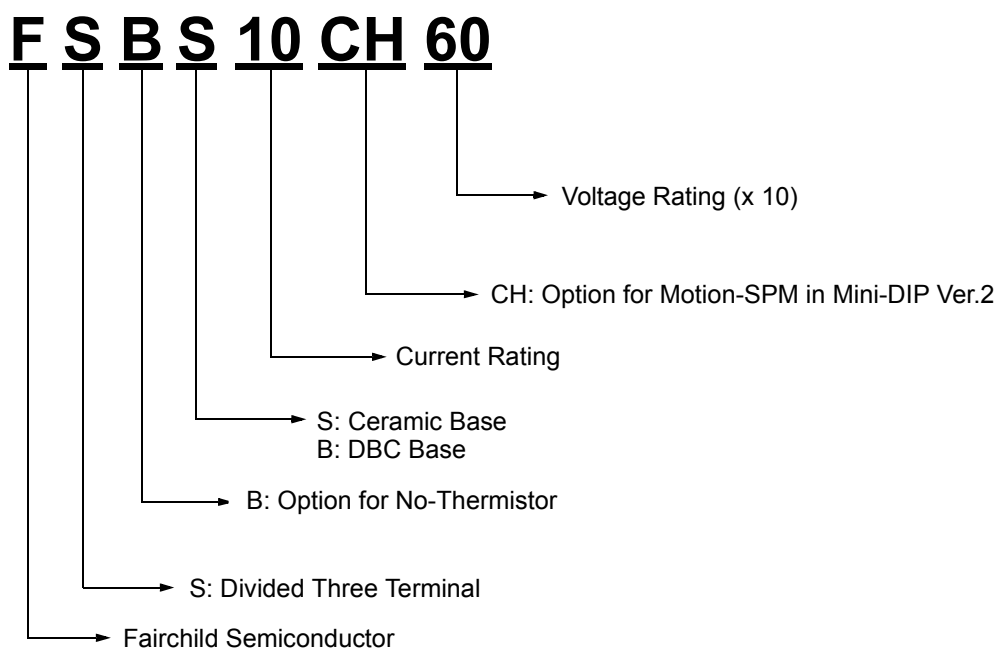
F S B S 10 CH 60

Voltage Rating (x 10)

CH: Option for Motion-SPM in Mini-DIP Ver.2

Current Rating

S: Ceramic Base
B: DBC Base

B: Option for No-Thermistor

S: Divided Three Terminal

Fairchild Semiconductor